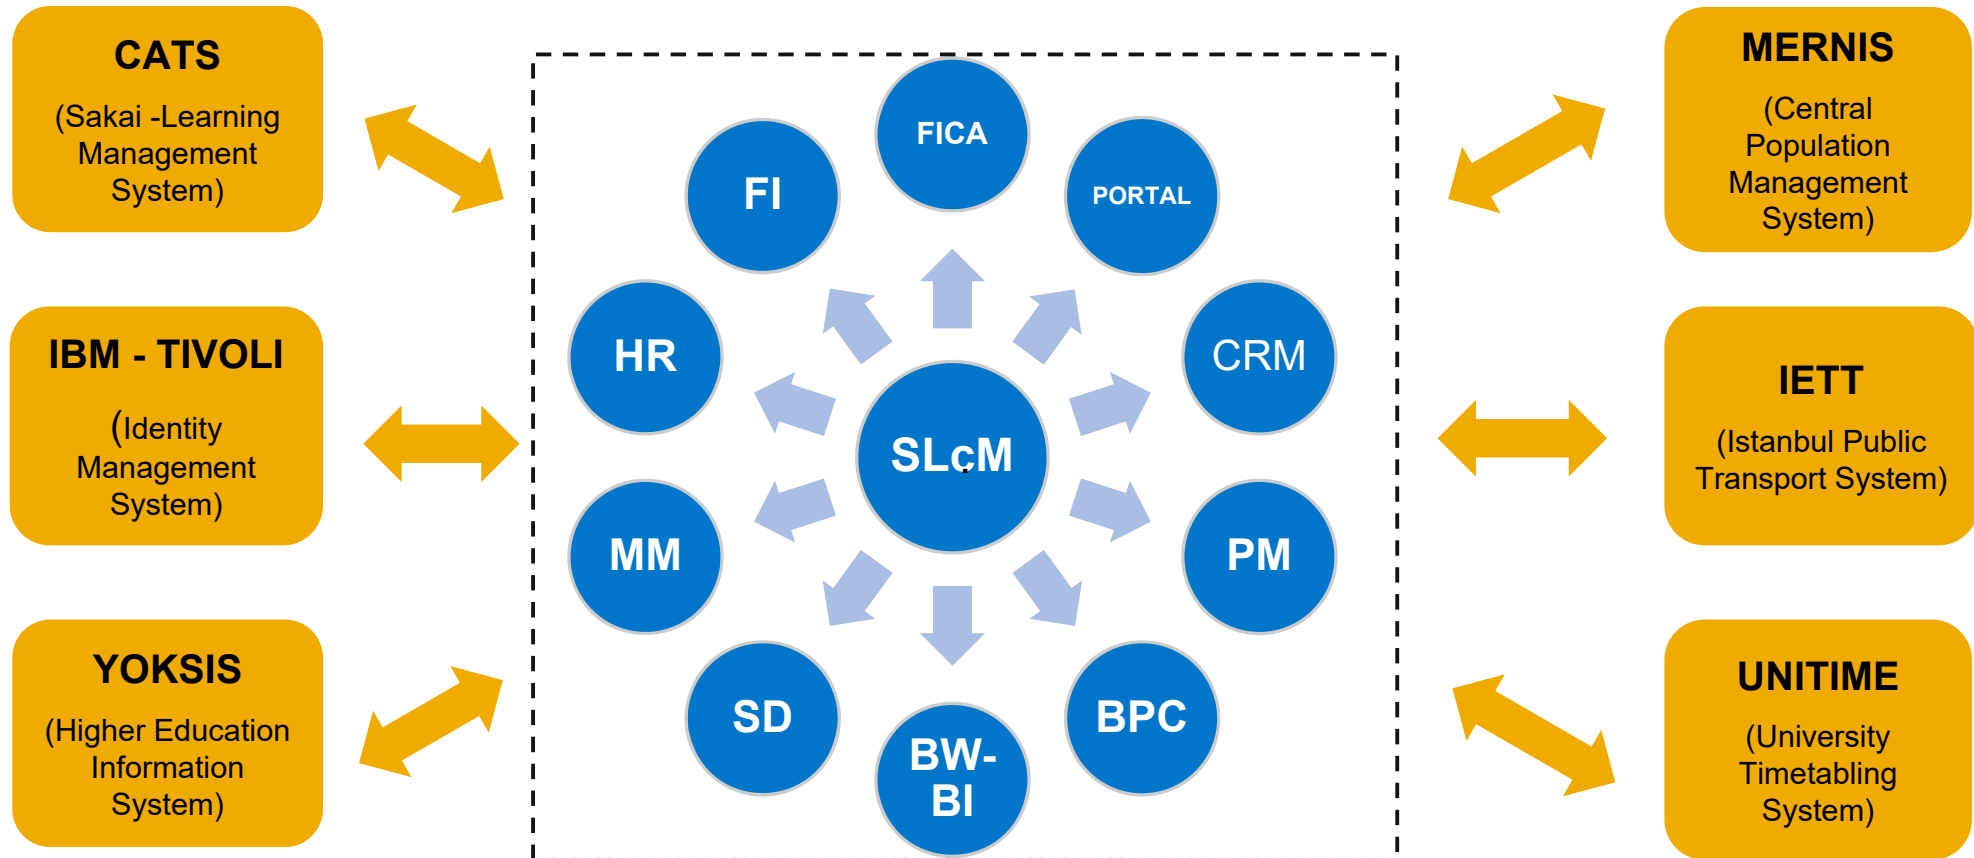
CATS
(Sakai -Learning Management System)

IBM - TIVOLI
(Identity Management System)

YOKSIS
(Higher Education Information System)

FICA

FI

PORTAL

HR

CRM

SLcM

MM

PM

SD

BW-BI

BPC

MERNIS
(Central Population Management System)

IETT
(Istanbul Public Transport System)

UNITIME
(University Timetabling System)